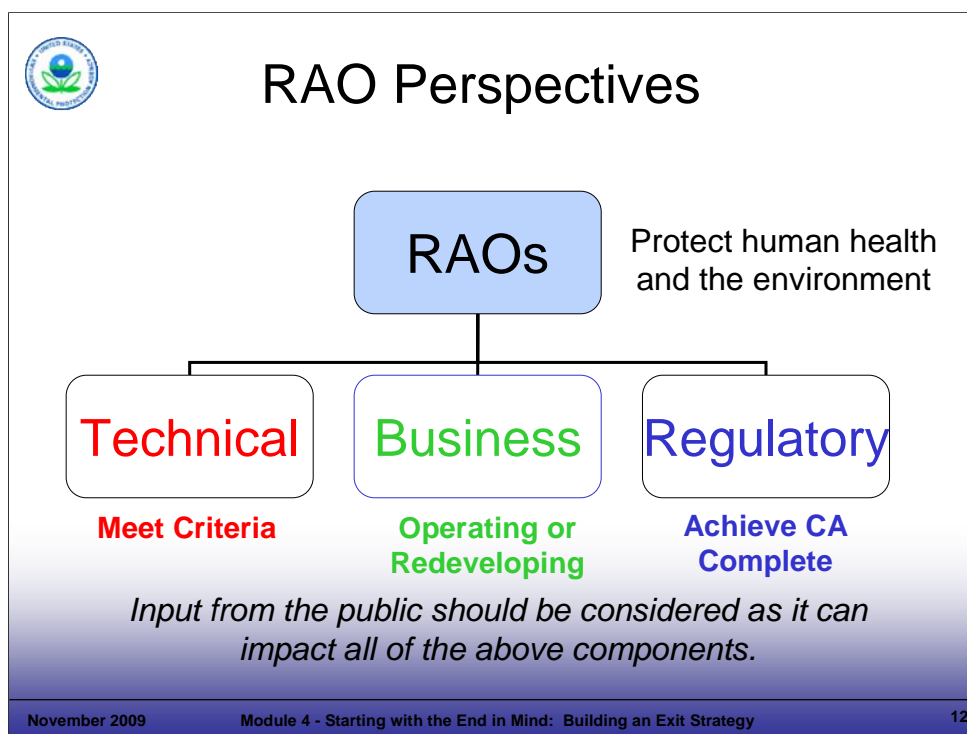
RAO Perspectives

RAOs

Protect human health and the environment

Technical

Business

Regulatory

Meet Criteria

Operating or Redeveloping

Achieve CA Complete

*Input from the public should be considered as it can impact all of the above components.*

November 2009

Module 4 - Starting with the End in Mind: Building an Exit Strategy

12